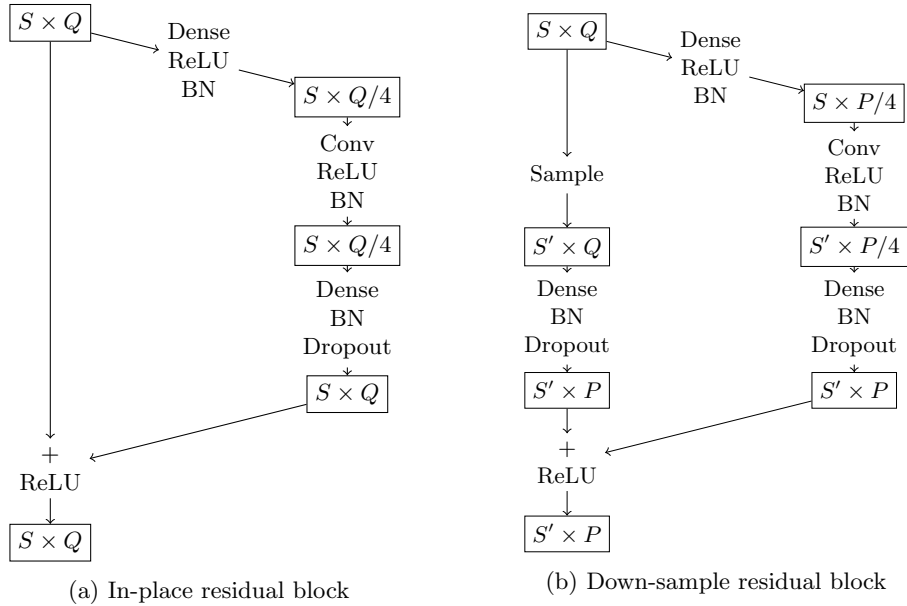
$S \times Q$

Dense
ReLU
BN

$S \times Q/4$

Conv
ReLU
BN

$S \times Q/4$

Dense
BN
Dropout

$S \times Q$

+
ReLU

$S \times Q$

(a) In-place residual block

$S \times Q$

Dense
ReLU
BN

$S \times P/4$

Sample

Conv
ReLU
BN

$S' \times Q$

$S' \times P/4$

Dense
BN
Dropout

Dense
BN
Dropout

$S' \times P$

$S' \times P$

+
ReLU

$S' \times P$

(b) Down-sample residual block